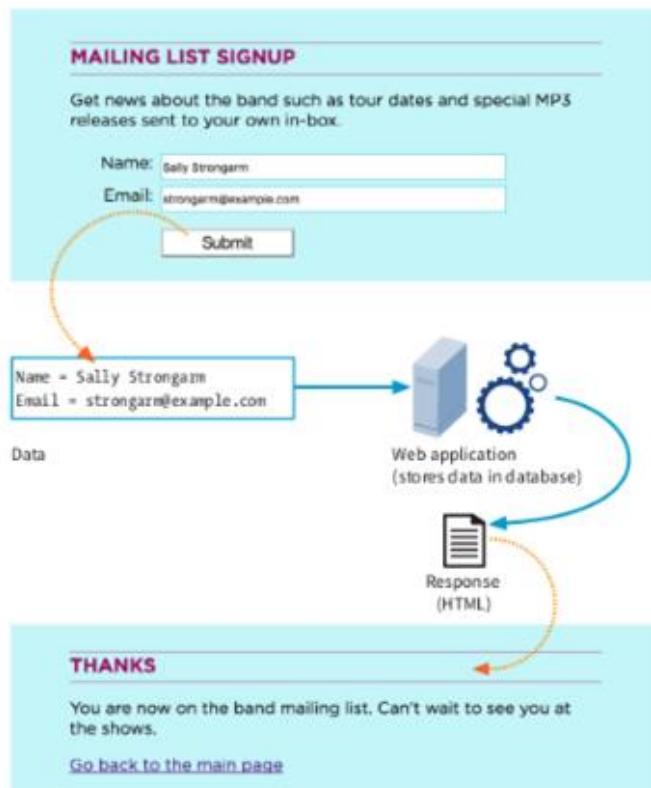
MAILING LIST SIGNUP

Get news about the band such as tour dates and special MP3 releases sent to your own in-box.

Name: Sally Strongarm

Email: strongarm@example.com

Submit

Name = Sally Strongarm
Email = strongarm@example.com

Data

Web application
(stores data in database)

Response
(HTML)

THANKS

You are now on the band mailing list. Can't wait to see you at the shows.

Go back to the main page